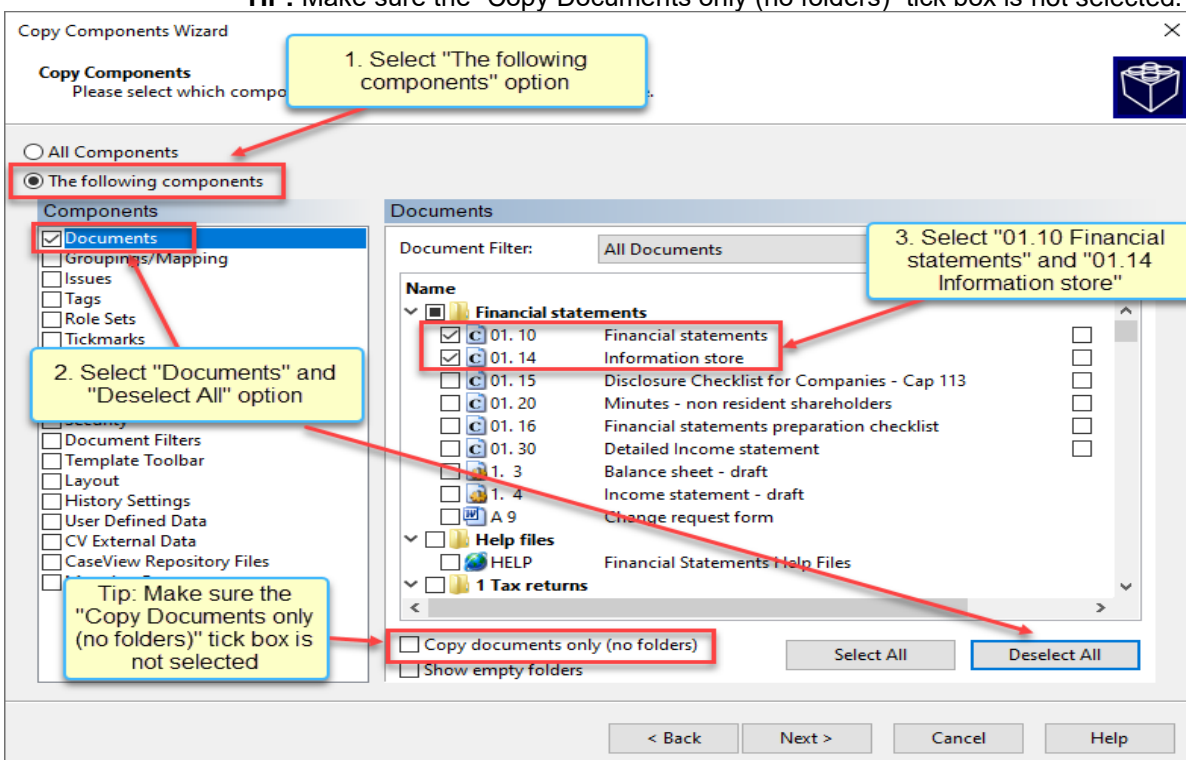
Tip: Make sure the "Copy Documents only (no folders)" tick box is not selected.

Copy Components Wizard

Copy Components
Please select which compo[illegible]

1. Select "The following components" option

All Components
The following components

Components
Documents
Groupings/Mapping
Issues
Tags
Role Sets
Tickmarks

2. Select "Documents" and "Deselect All" option

Security
Document Filters
Template Toolbar
Layout
History Settings
User Defined Data
CV External Data
CaseView Repository Files

Tip: Make sure the "Copy Documents only (no folders)" tick box is not selected

Documents
Document Filter: All Documents

3. Select "01.10 Financial statements" and "01.14 Information store"

Name
Financial statements
01. 10 Financial statements
01. 14 Information store
01. 15 Disclosure Checklist for Companies - Cap 113
01. 20 Minutes - non resident shareholders
01. 16 Financial statements preparation checklist
01. 30 Detailed Income statement
1. 3 Balance sheet - draft
1. 4 Income statement - draft
A 9 Change request form
Help files
HELP Financial Statements Help Files
1 Tax returns

Copy documents only (no folders)
Show empty folders

Select All
Deselect All

< Back
Next >
Cancel
Help